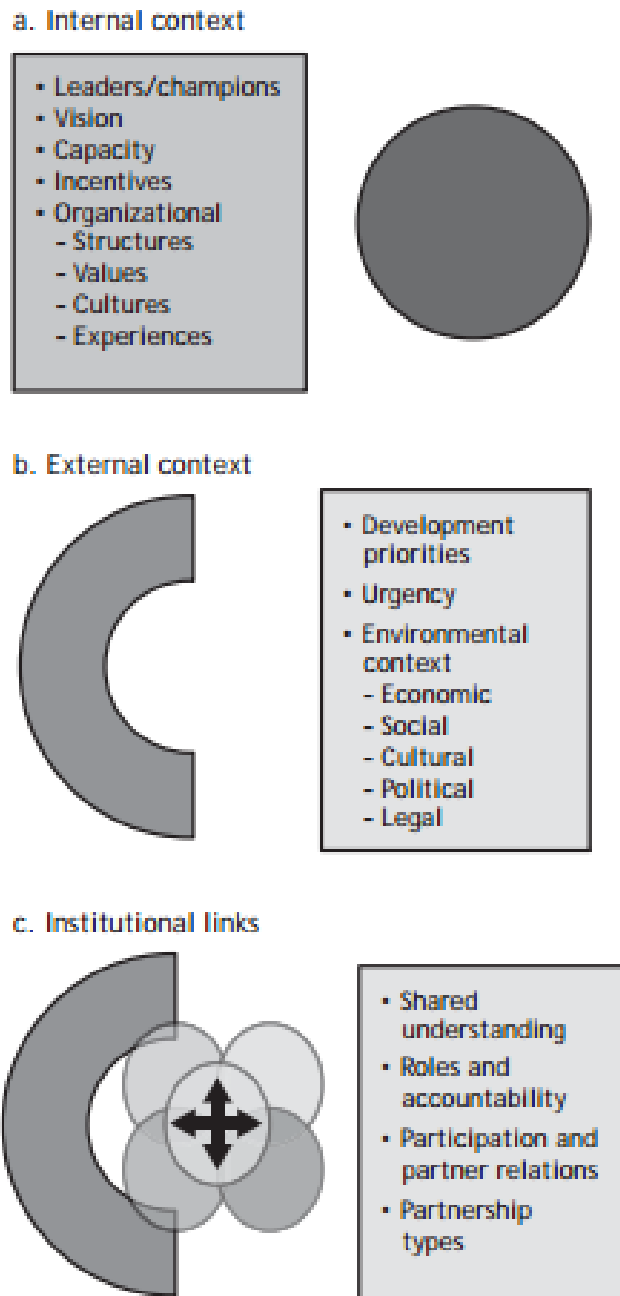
a. Internal context

- Leaders/champions
- Vision
- Capacity
- Incentives
- Organizational
  - Structures
  - Values
  - Cultures
  - Experiences

b. External context

- Development priorities
- Urgency
- Environmental context
  - Economic
  - Social
  - Cultural
  - Political
  - Legal

c. Institutional links

- Shared understanding
- Roles and accountability
- Participation and partner relations
- Partnership types